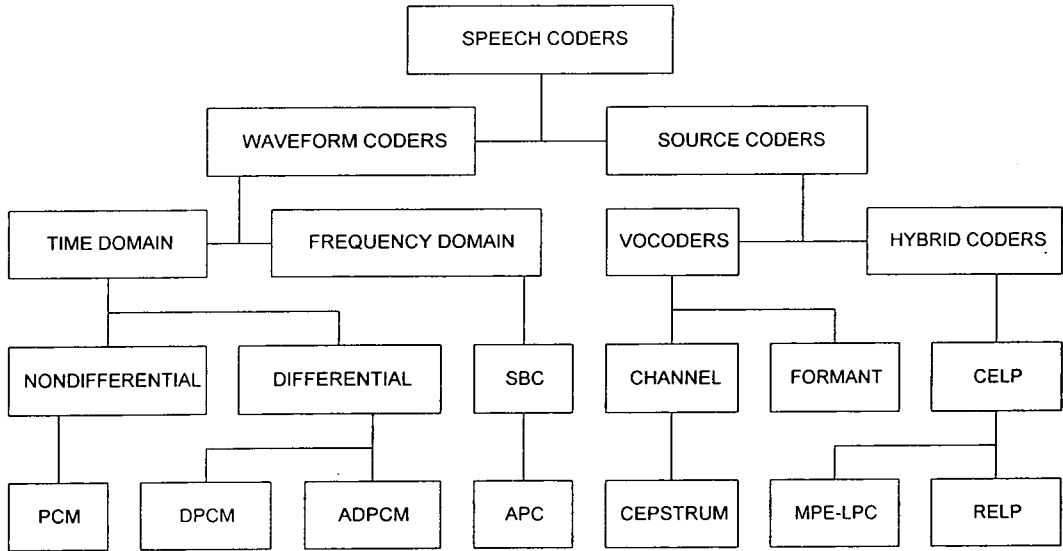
SPEECH CODERS

WAVEFORM CODERS

SOURCE CODERS

TIME DOMAIN

FREQUENCY DOMAIN

VOCODERS

HYBRID CODERS

NONDIFFERENTIAL

DIFFERENTIAL

SBC

CHANNEL

FORMANT

CELP

PCM

DPCM

ADPCM

APC

CEPSTRUM

MPE-LPC

RELP